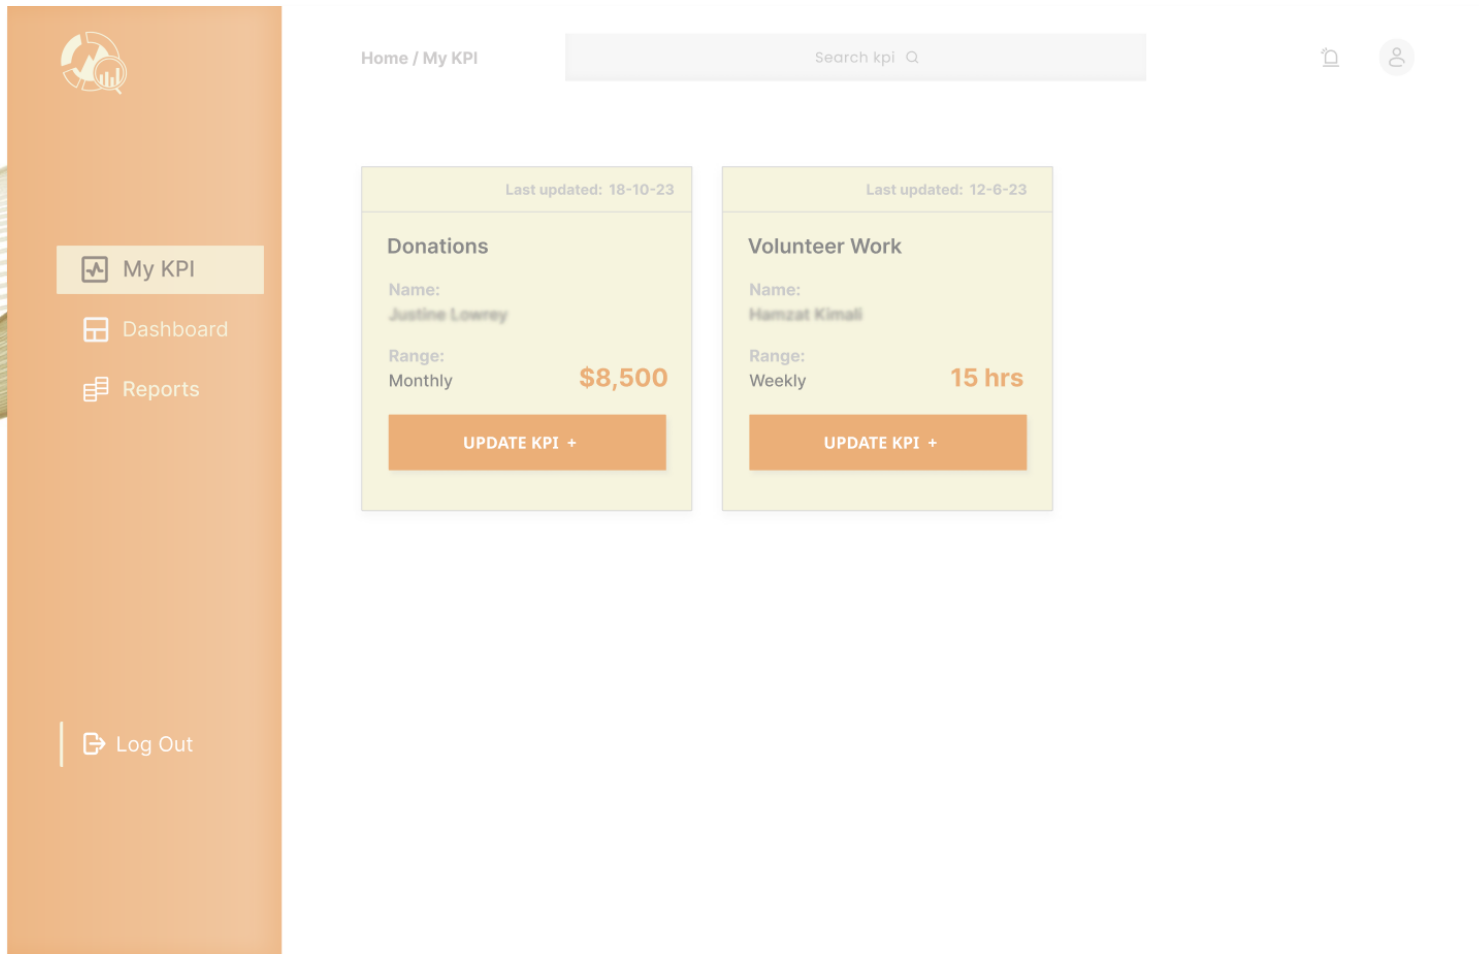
My KPI

Dashboard

Reports

Log Out

Home / My KPI

Search kpi

Last updated: 18-10-23

Donations

Name:

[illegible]

Range:

Monthly

$8,500

UPDATE KPI +

Last updated: 12-6-23

Volunteer Work

Name:

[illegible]

Range:

Weekly

15 hrs

UPDATE KPI +